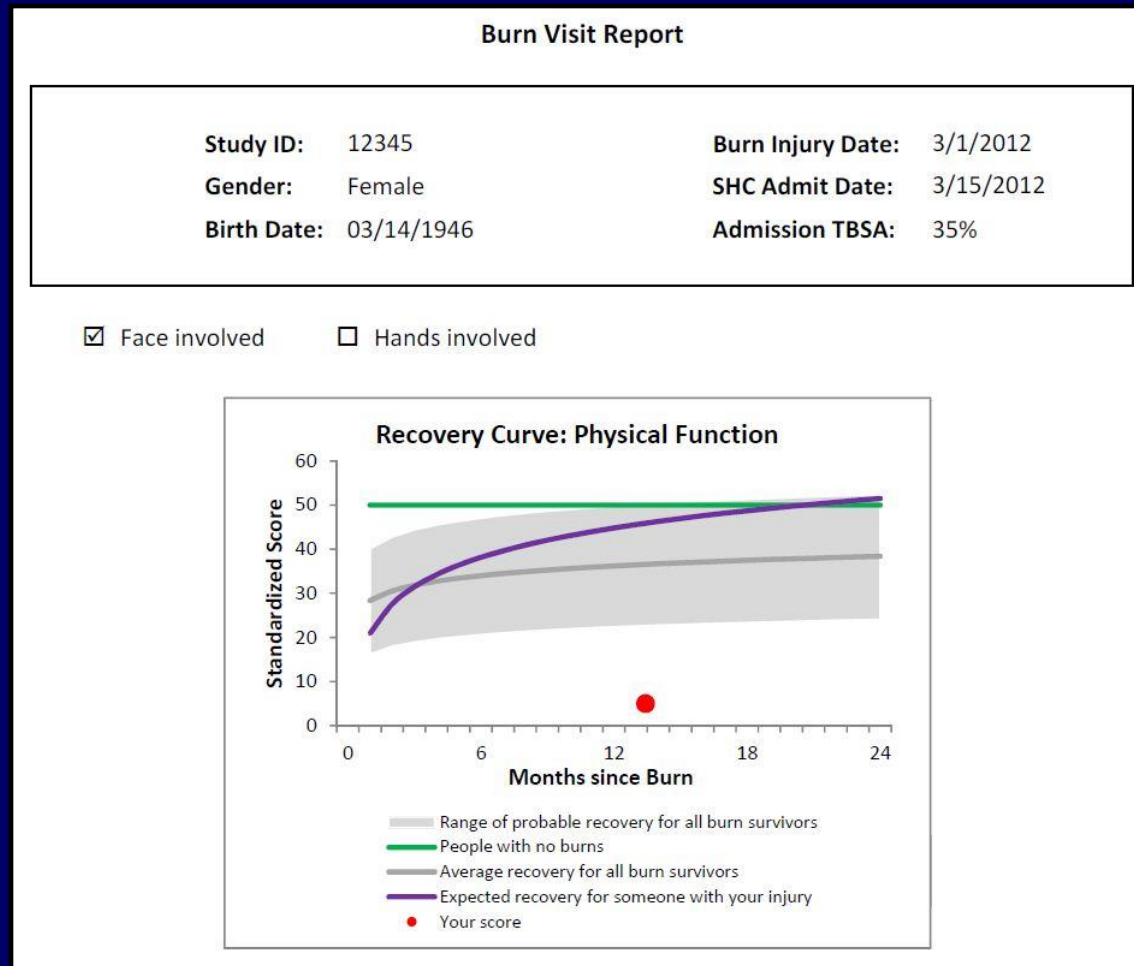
Burn Visit Report

Study ID: 12345
Gender: Female
Birth Date: 03/14/1946

Burn Injury Date: 3/1/2012
SHC Admit Date: 3/15/2012
Admission TBSA: 35%

☑ Face involved ☐ Hands involved

Recovery Curve: Physical Function

Standardized Score

60
50
40
30
20
10
0

0 6 12 18 24

Months since Burn

Range of probable recovery for all burn survivors
People with no burns
Average recovery for all burn survivors
Expected recovery for someone with your injury
Your score